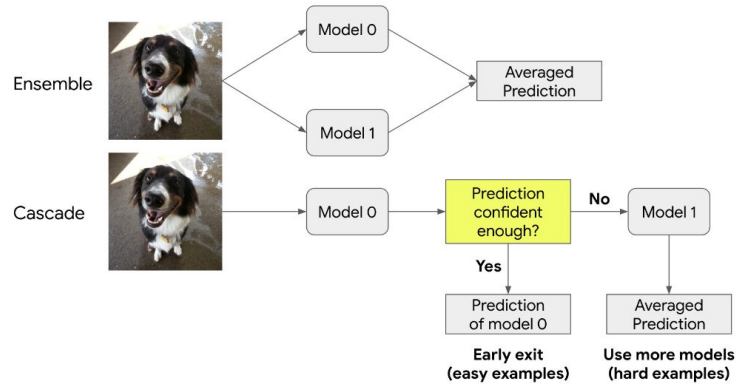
Ensemble

Model 0

Model 1

Averaged Prediction

Cascade

Model 0

Prediction confident enough?

No

Model 1

Yes

Prediction of model 0

Averaged Prediction

Early exit (easy examples)

Use more models (hard examples)